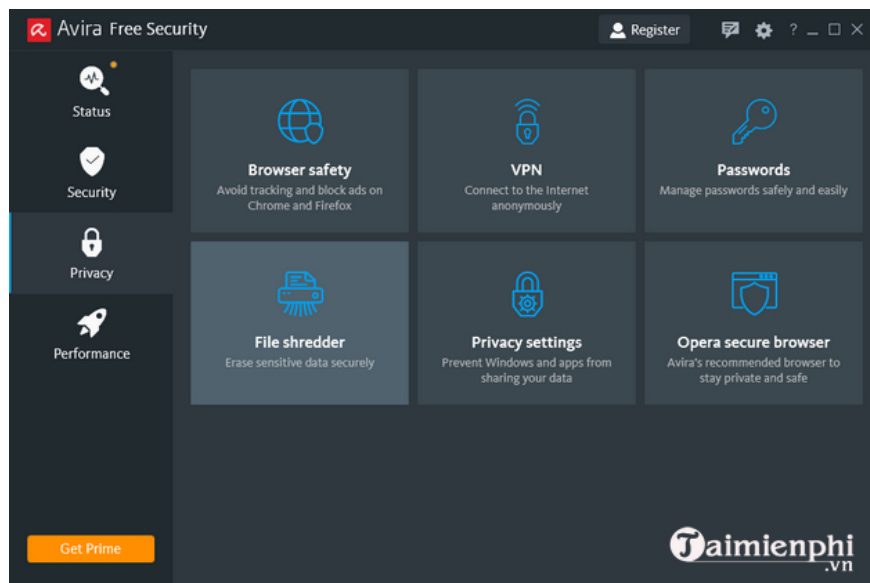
Avira Free Security

Register

?

Status

Security

Privacy

Performance

Browser safety
Avoid tracking and block ads on Chrome and Firefox

VPN
Connect to the Internet anonymously

Passwords
Manage passwords safely and easily

File shredder
Erase sensitive data securely

Privacy settings
Prevent Windows and apps from sharing your data

Opera secure browser
Avira's recommended browser to stay private and safe

Get Prime

Taimienphi .vn